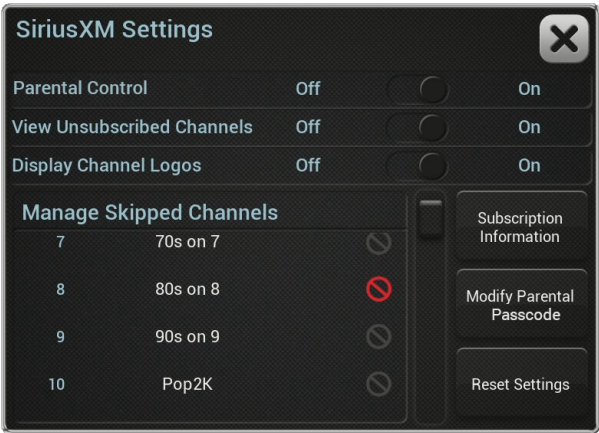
SiriusXM Settings

Parental Control Off On

View Unsubscribed Channels Off On

Display Channel Logos Off On

Manage Skipped Channels

| | |
|---|---|
| 7 | 70s on 7 |
| 8 | 80s on 8 |
| 9 | 90s on 9 |
| 10 | Pop2K |

Subscription Information

Modify Parental Passcode

Reset Settings